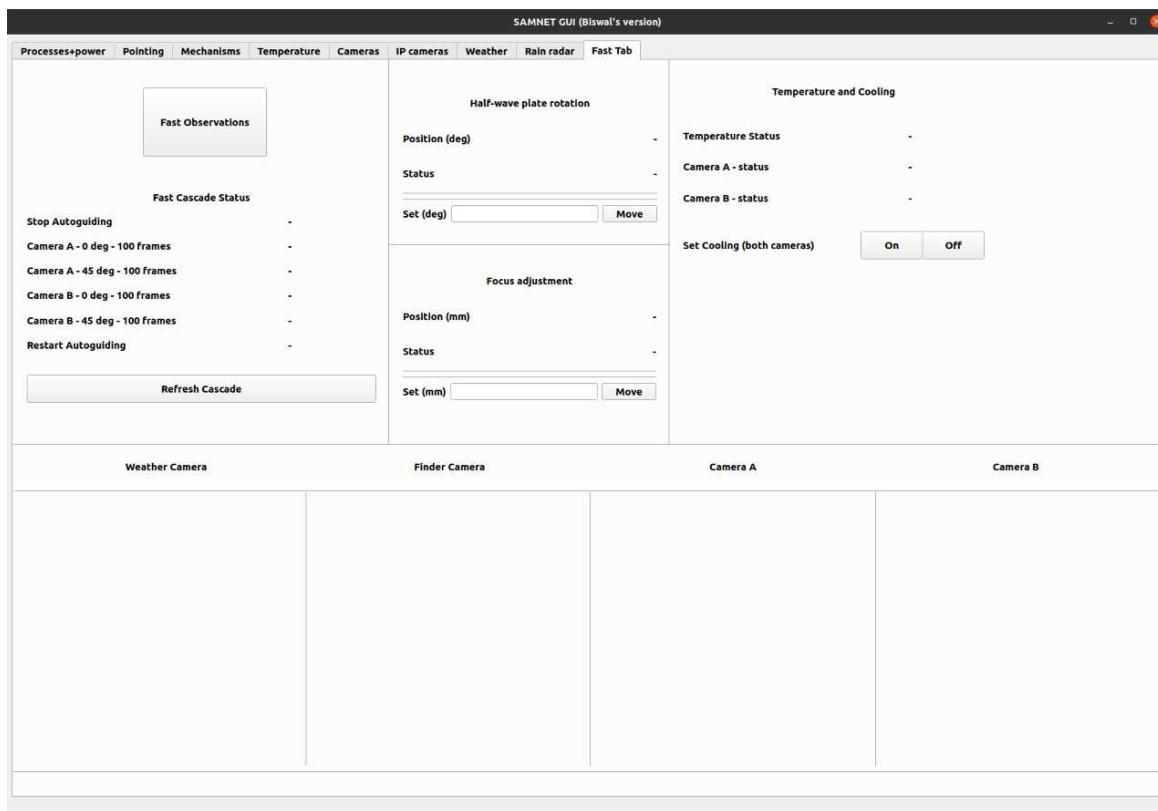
SAMNET GUI (Biswal's version)

Processes+power Pointing Mechanisms Temperature Cameras IP cameras Weather Rain radar Fast Tab

Fast Observations

Fast Cascade Status

Stop Autoguiding -

Camera A - 0 deg - 100 frames -

Camera A - 45 deg - 100 frames -

Camera B - 0 deg - 100 frames -

Camera B - 45 deg - 100 frames -

Restart Autoguiding -

Refresh Cascade

Half-wave plate rotation

Position (deg) -

Status -

Set (deg) Move

Focus adjustment

Position (mm) -

Status -

Set (mm) Move

Temperature and Cooling

Temperature Status -

Camera A - status -

Camera B - status -

Set Cooling (both cameras) On Off

Weather Camera

Finder Camera

Camera A

Camera B